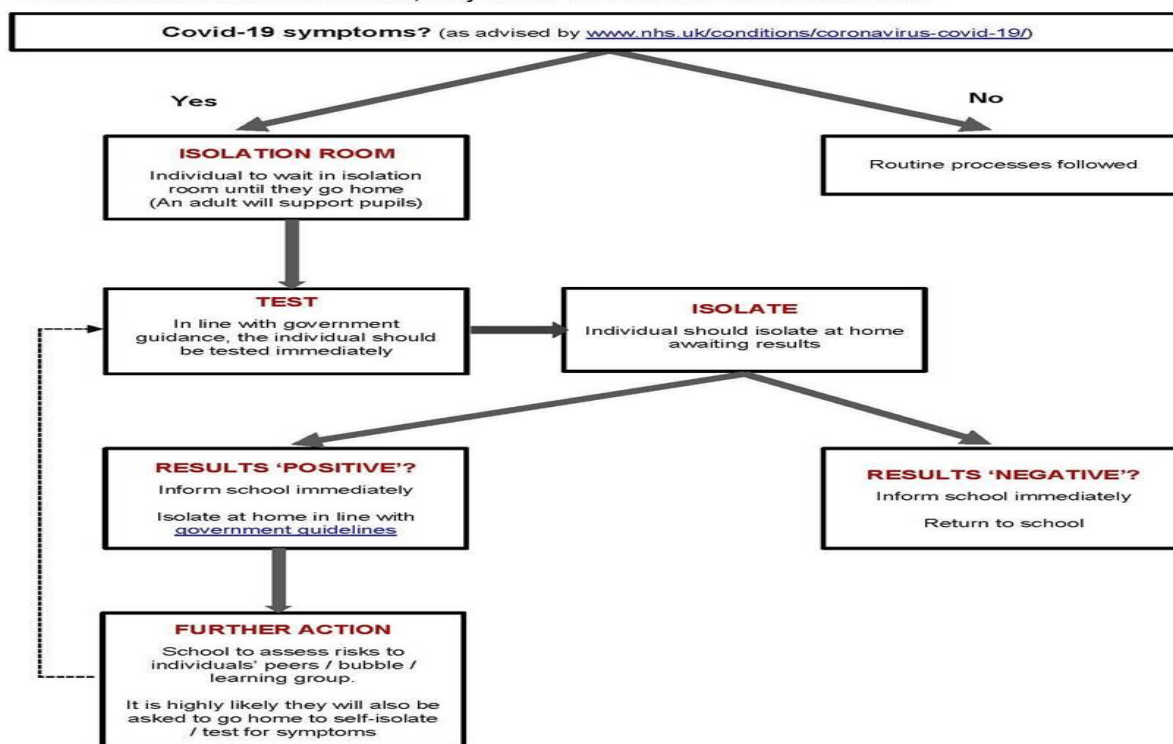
Covid-19 symptoms? (as advised by www.nhs.uk/conditions/coronavirus-covid-19/)

Yes

No

ISOLATION ROOM
Individual to wait in isolation room until they go home
(An adult will support pupils)

Routine processes followed

TEST
In line with government guidance, the individual should be tested immediately

ISOLATE
Individual should isolate at home awaiting results

RESULTS 'POSITIVE'?
Inform school immediately

Isolate at home in line with government guidelines

RESULTS 'NEGATIVE'?
Inform school immediately

Return to school

FURTHER ACTION
School to assess risks to individuals' peers / bubble / learning group.

It is highly likely they will also be asked to go home to self-isolate / test for symptoms